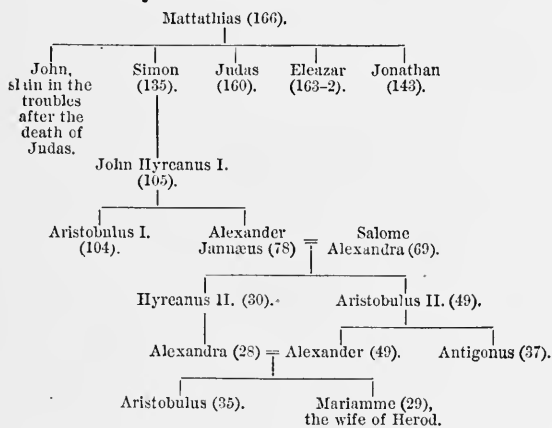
Mattathias (166).

John, slain in the troubles after the death of Judas.

Simon (135).

Judas (160).

Eleazar (163–2).

Jonathan (143).

John Hyrcanus I. (105).

Aristobulus I. (104).

Alexander Jannæus (78) = Salome Alexandra (69).

Hyrcanus II. (30).

Aristobulus II. (49).

Alexandra (28) = Alexander (49).

Antigonus (37).

Aristobulus (35).

Mariamme (29), the wife of Herod.